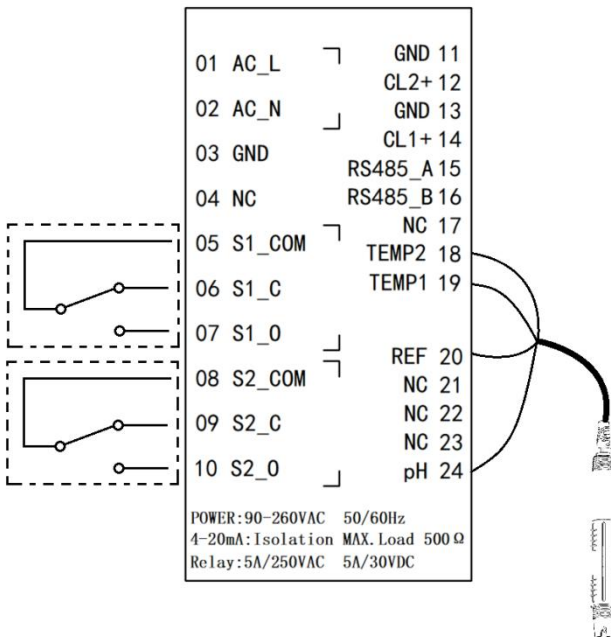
01 AC_L
02 AC_N
03 GND
04 NC
05 S1_COM
06 S1_C
07 S1_O
08 S2_COM
09 S2_C
10 S2_O

GND 11
CL2+ 12
GND 13
CL1+ 14
RS485_A 15
RS485_B 16
NC 17
TEMP2 18
TEMP1 19
REF 20
NC 21
NC 22
NC 23
pH 24

POWER:90-260VAC 50/60Hz
4-20mA:Isolation MAX.Load 500Ω
Relay:5A/250VAC 5A/30VDC